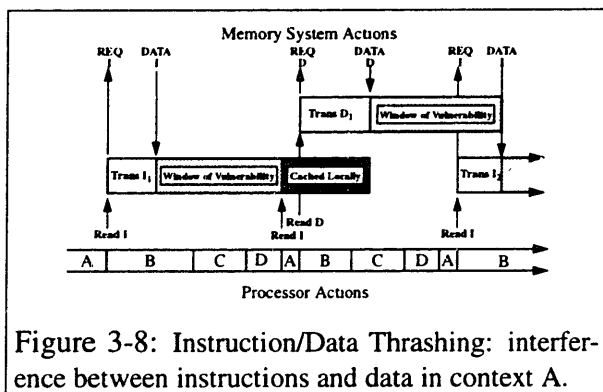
Memory System Actions

REQ I DATA I

REQ D DATA D

REQ I DATA I

Trans $I_1$ Window of Vulnerability Cached Locally

Trans $D_1$ Window of Vulnerability

Trans $I_2$

Read I

Read D

Read I

Read I

| A | B | C | D | A | B | C | D | A | B |
|---|---|---|---|---|---|---|---|---|---|

Processor Actions

Figure 3-8: Instruction/Data Thrashing: interference between instructions and data in context A.